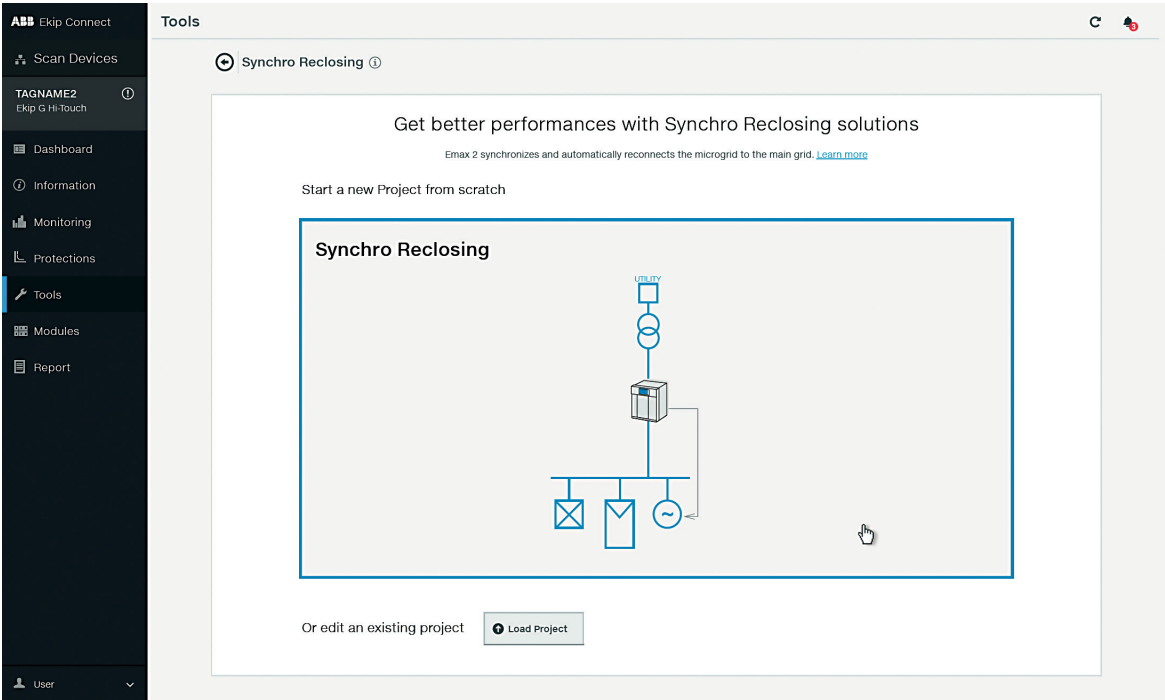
ABB Ekip Connect

Scan Devices

TAGNAME2
Ekip G Hi-Touch

Dashboard

Information

Monitoring

Protections

Tools

Modules

Report

User

Tools

Synchro Reclosing

Get better performances with Synchro Reclosing solutions

Emax 2 synchronizes and automatically reconnects the microgrid to the main grid. Learn more

Start a new Project from scratch

Synchro Reclosing

UTILITY

~

Or edit an existing project

Load Project